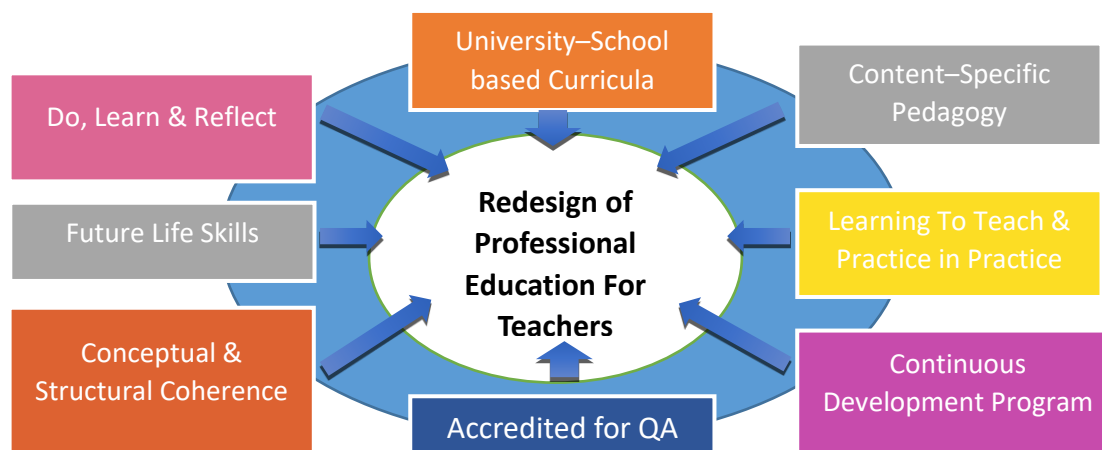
Redesign of Professional Education For Teachers

University–School based Curricula

Content–Specific Pedagogy

Do, Learn & Reflect

Future Life Skills

Learning To Teach & Practice in Practice

Conceptual & Structural Coherence

Continuous Development Program

Accredited for QA